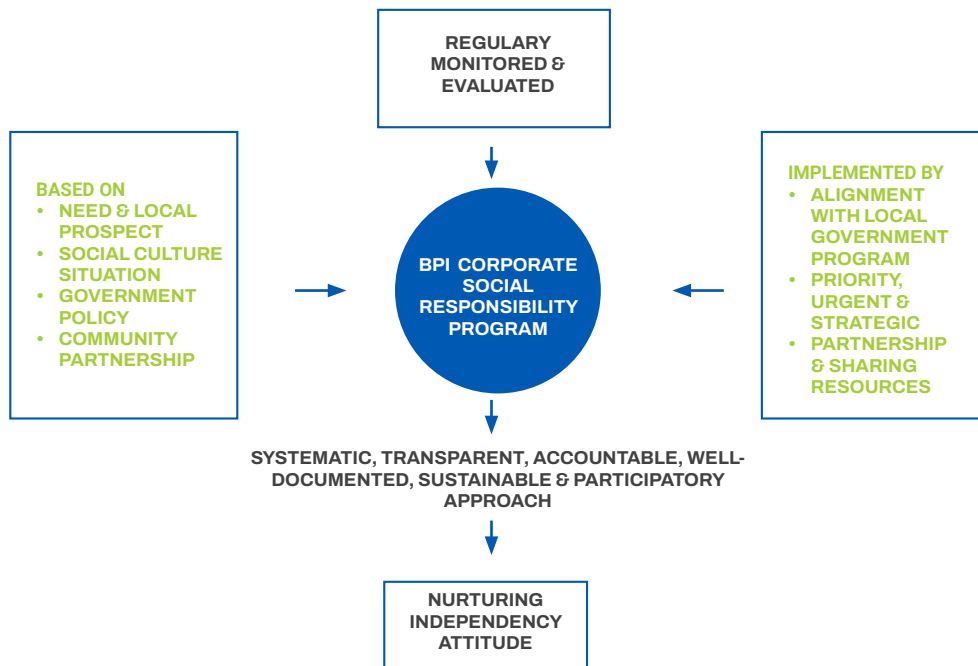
REGULARY MONITORED & EVALUATED

BASED ON
• NEED & LOCAL PROSPECT
• SOCIAL CULTURE SITUATION
• GOVERNMENT POLICY
• COMMUNITY PARTNERSHIP

BPI CORPORATE SOCIAL RESPONSIBILITY PROGRAM

IMPLEMENTED BY
• ALIGNMENT WITH LOCAL GOVERNMENT PROGRAM
• PRIORITY, URGENT & STRATEGIC
• PARTNERSHIP & SHARING RESOURCES

SYSTEMATIC, TRANSPARENT, ACCOUNTABLE, WELL-DOCUMENTED, SUSTAINABLE & PARTICIPATORY APPROACH

NURTURING INDEPENDENCY ATTITUDE